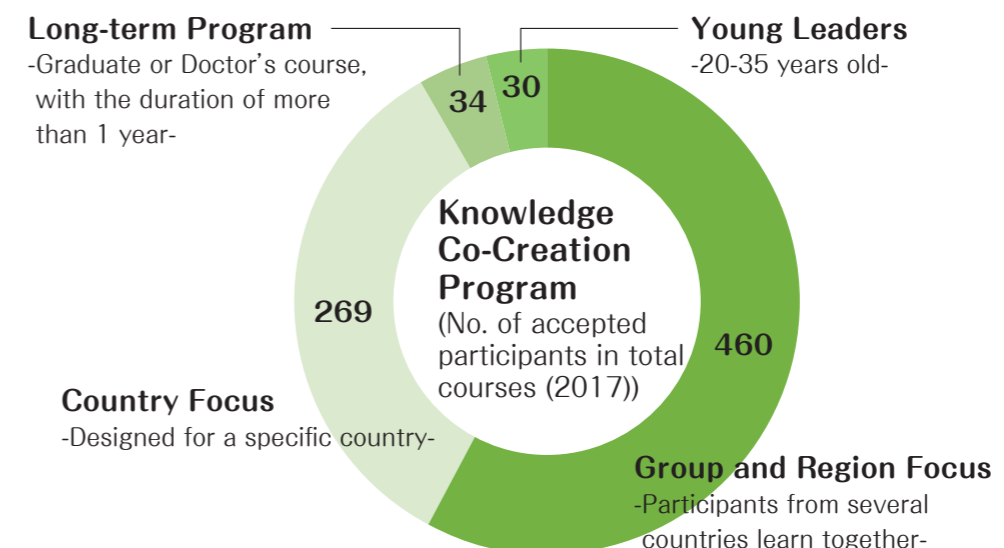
Long-term Program
-Graduate or Doctor's course, with the duration of more than 1 year-

34

30

Young Leaders
-20-35 years old-

Knowledge Co-Creation Program
(No. of accepted participants in total courses (2017))

269

460

Country Focus
-Designed for a specific country-

Group and Region Focus
-Participants from several countries learn together-